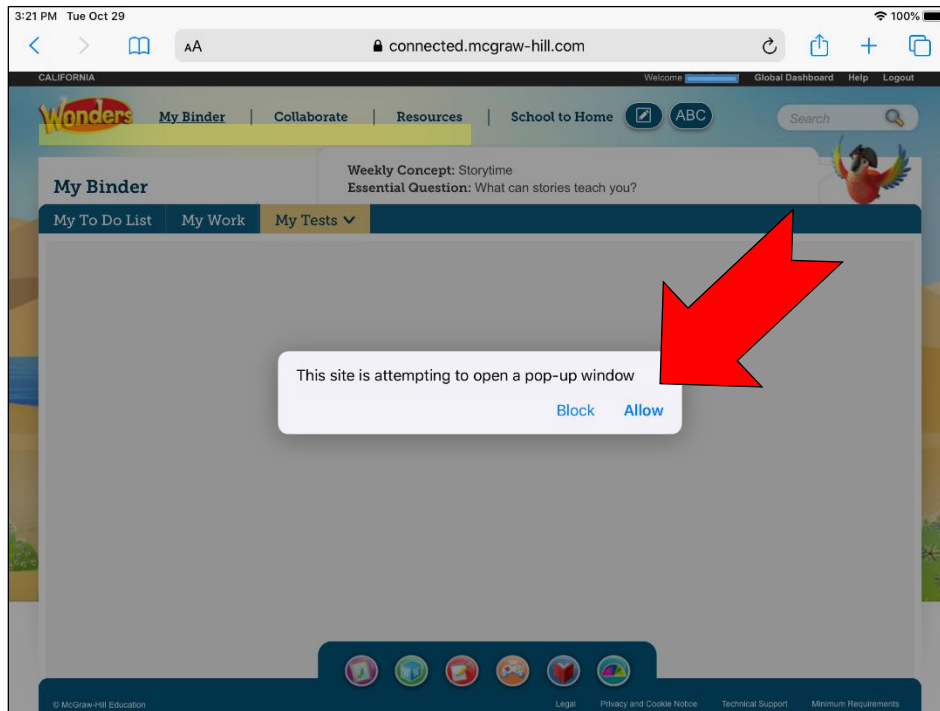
3:21 PM Tue Oct 29

100%

AA

connected.mcgraw-hill.com

CALIFORNIA

Welcome

Global Dashboard Help Logout

Wonders

My Binder | Collaborate | Resources | School to Home

ABC

Search

My Binder

Weekly Concept: Storytime
Essential Question: What can stories teach you?

My To Do List My Work My Tests

This site is attempting to open a pop-up window

Block Allow

© McGraw-Hill Education

Legal Privacy and Cookie Notice Technical Support Minimum Requirements